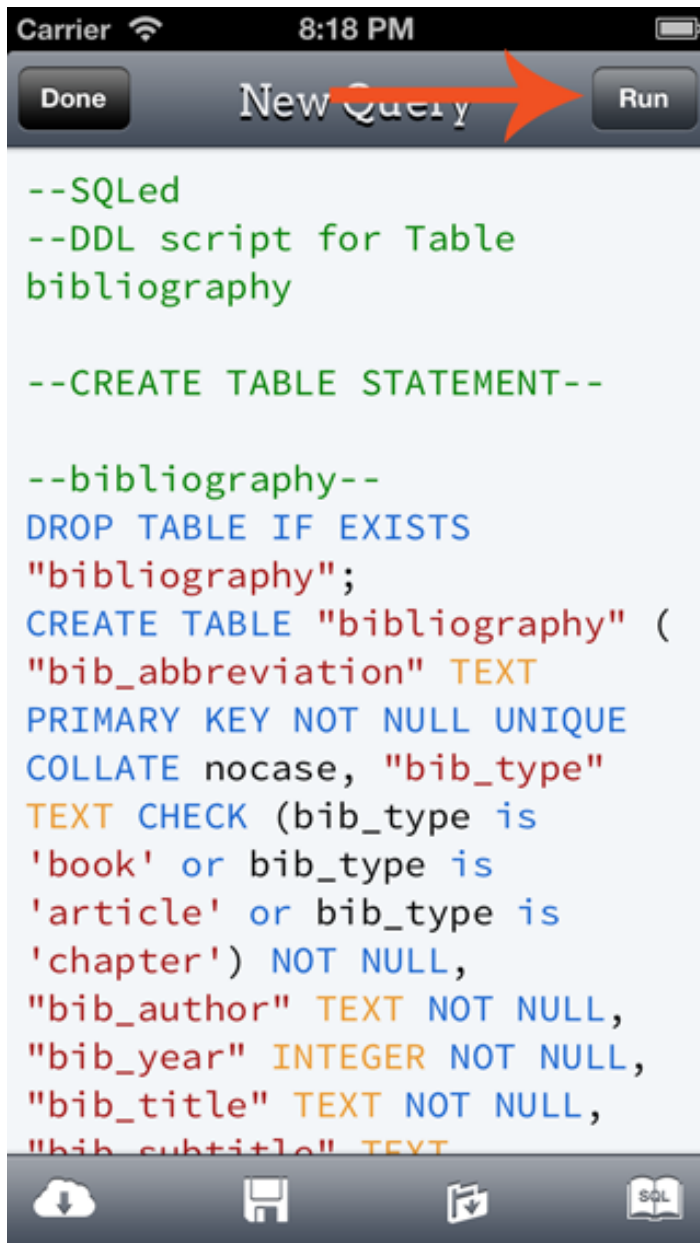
Carrier 8:18 PM

Done New Query Run

--SQLed
--DDL script for Table bibliography

--CREATE TABLE STATEMENT--

--bibliography--
DROP TABLE IF EXISTS "bibliography";
CREATE TABLE "bibliography" ( "bib_abbreviation" TEXT PRIMARY KEY NOT NULL UNIQUE COLLATE nocase, "bib_type" TEXT CHECK (bib_type is 'book' or bib_type is 'article' or bib_type is 'chapter') NOT NULL, "bib_author" TEXT NOT NULL, "bib_year" INTEGER NOT NULL, "bib_title" TEXT NOT NULL, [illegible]

SQL